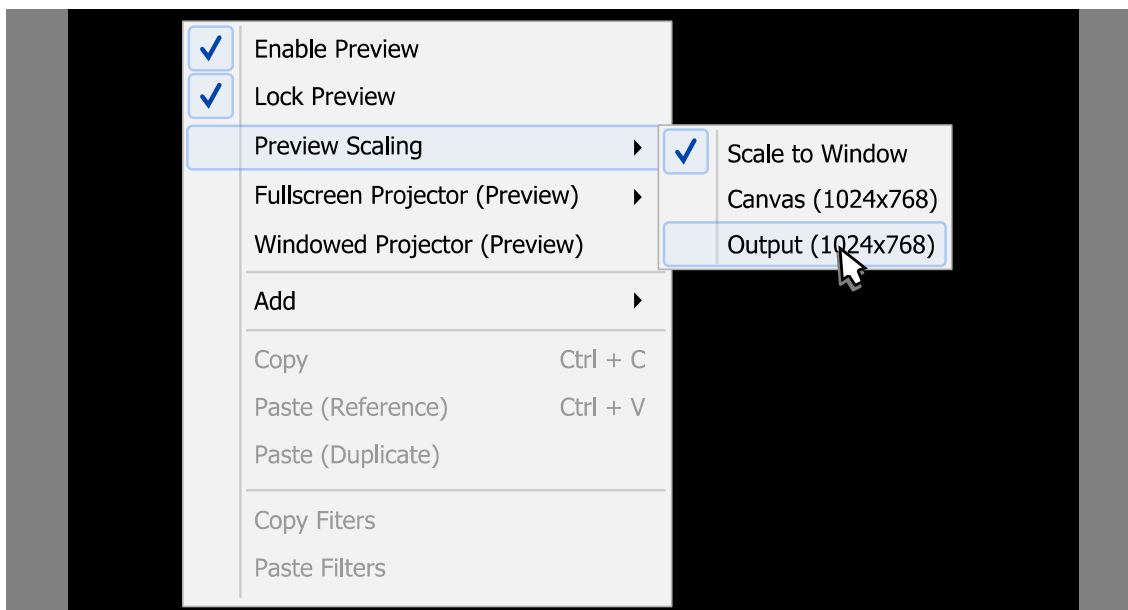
Enable Preview
Lock Preview
Preview Scaling
Fullscreen Projector (Preview)
Windowed Projector (Preview)
Add
Copy Ctrl + C
Paste (Reference) Ctrl + V
Paste (Duplicate)
Copy Filters
Paste Filters

Scale to Window
Canvas (1024x768)
Output (1024x768)